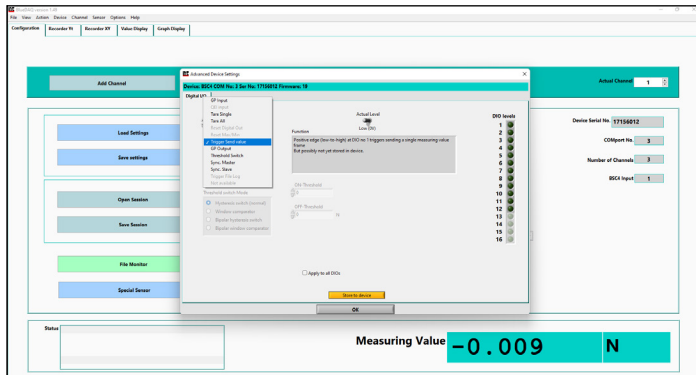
BlueDAQ version 1.49
File View Action Device Channel Sensor Options Help
Configuration Recorder Yt Recorder XY Value Display Graph Display

Add Channel
Actual Channel 1

Load Settings
Save settings
Open Session
Save Session
File Monitor
Special Sensor

Device Serial No. 17156012
COMport No. 3
Number of Channels 3
BSC4 Input 1

Advanced Device Settings
Device: BSC4 COM-No: 3 Ser No: 17156012 Firmware: 18
Digital I/O 1
GP Input
HB input
Tare Single
Tare All
Reset Digital Out
Reset Max Min
Trigger Send value
GP Output
Threshold Switch
Sync. Master
Sync. Slave
Trigger Filtering
Not available

Actual Level
Low (0V)

Function
Positive edge (low-to-high) at DIO No 1 triggers sending a single measuring value frame
But possibly not yet stored in device.

Threshold switch Mode
Hysteresis switch (normal)
Window comparator
Bipolar hysteresis switch
Bipolar window comparator

ON-Threshold
0 N
OFF-Threshold
0 N

Apply to all DIOs

Store to device
OK

DIO levels
1
2
3
4
5
6
7
8
9
10
11
12
13
14
15
16

Status

Measuring Value -0.009 N